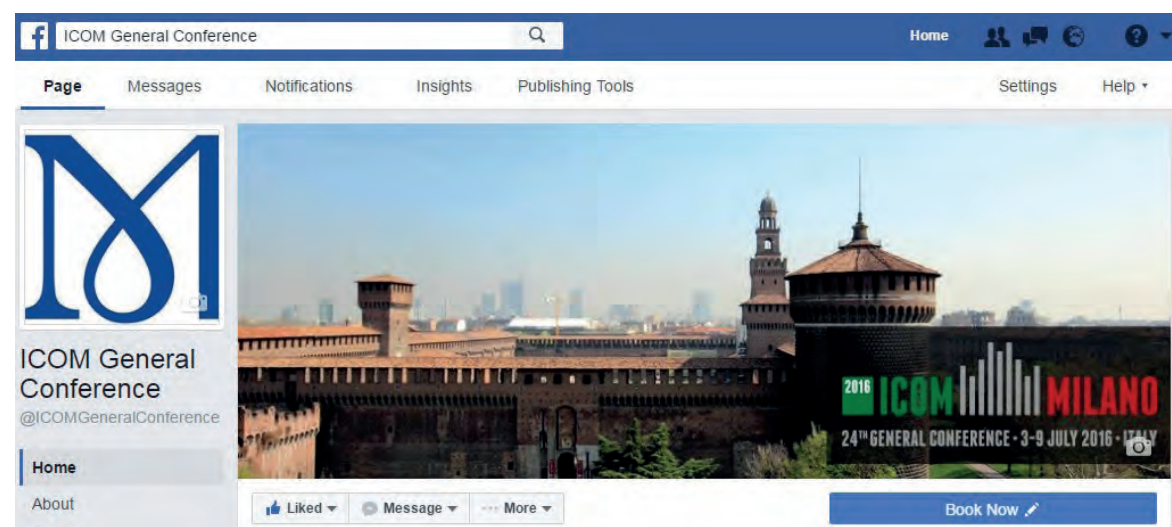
ICOM General Conference

Home

Page Messages Notifications Insights Publishing Tools Settings Help

ICOM General Conference
@ICOMGeneralConference

Home
About

2016 ICOM MILANO
24TH GENERAL CONFERENCE · 3-9 JULY 2016 · ITALY

Liked
Message
More
Book Now